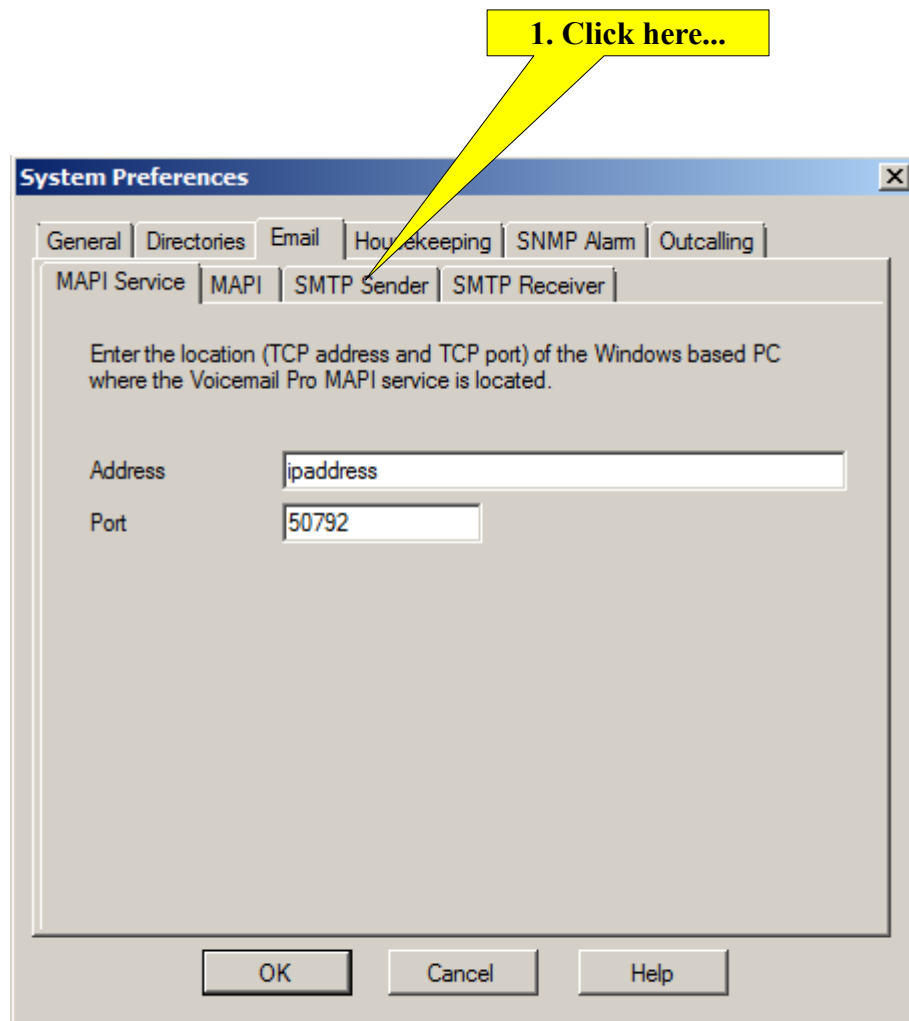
1. Click here...

System Preferences

General | Directories | Email | Housekeeping | SNMP Alarm | Outcalling

MAPI Service | MAPI | SMTP Sender | SMTP Receiver

Enter the location (TCP address and TCP port) of the Windows based PC where the Voicemail Pro MAPI service is located.

Address ipaddress

Port 50792

OK Cancel Help